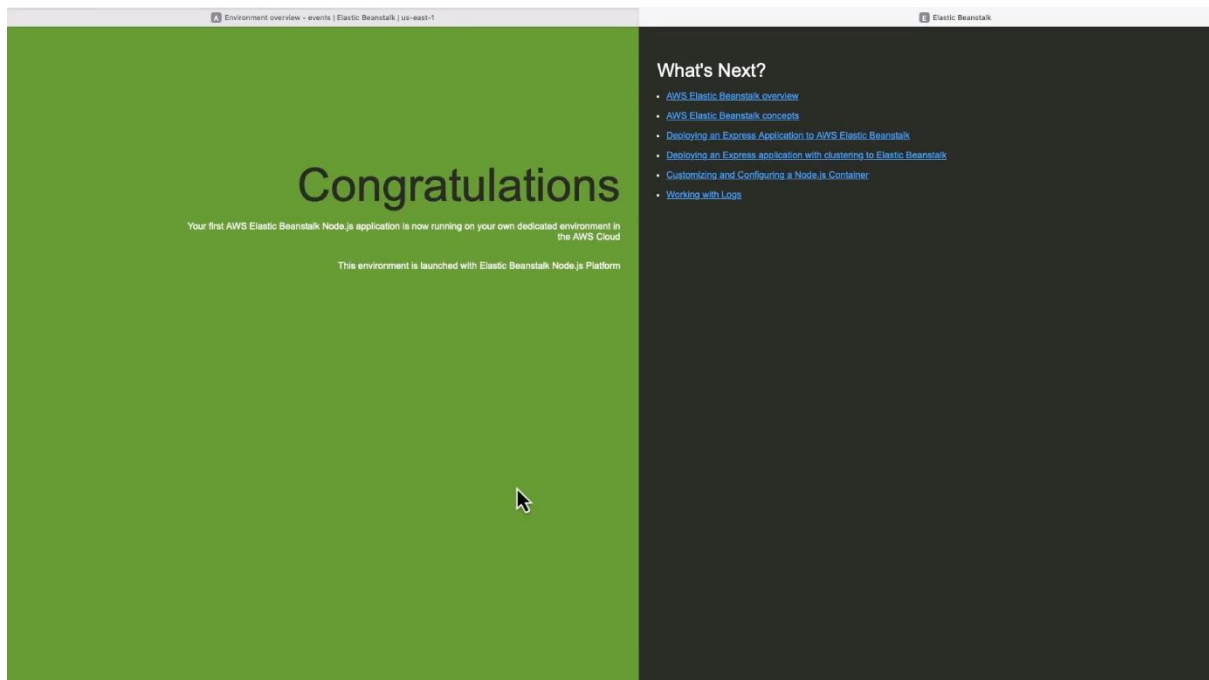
Environment overview - events | Elastic Beanstalk | us-east-1

Elastic Beanstalk

Congratulations

Your first AWS Elastic Beanstalk Node.js application is now running on your own dedicated environment in the AWS Cloud

This environment is launched with Elastic Beanstalk Node.js Platform

What's Next?

- AWS Elastic Beanstalk overview
- AWS Elastic Beanstalk concepts
- Deploying an Express Application to AWS Elastic Beanstalk
- Deploying an Express application with clustering to Elastic Beanstalk
- Customizing and Configuring a Node.js Container
- Working with Logs